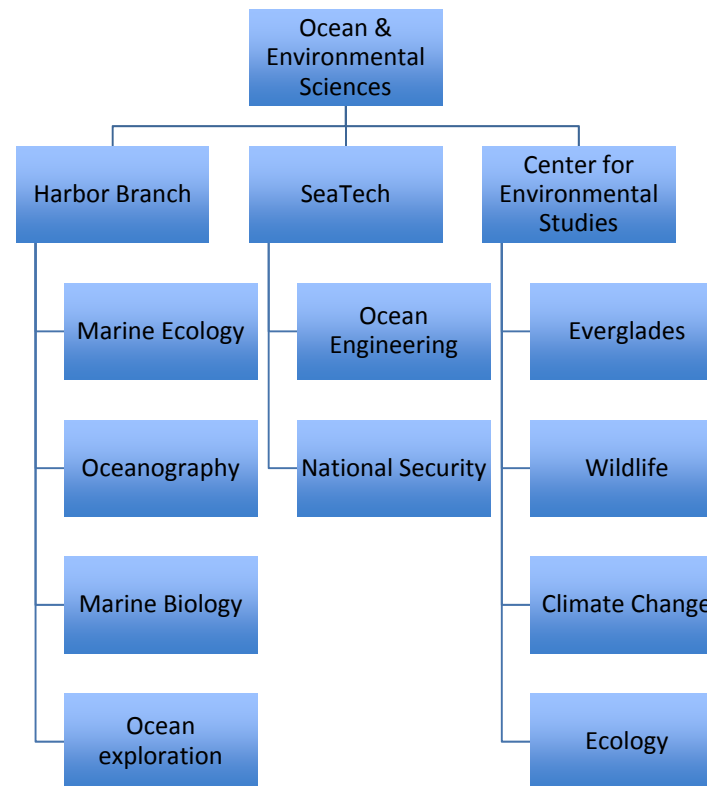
Ocean & Environmental Sciences

Harbor Branch

Marine Ecology

Oceanography

Marine Biology

Ocean exploration

SeaTech

Ocean Engineering

National Security

Center for Environmental Studies

Everglades

Wildlife

Climate Change

Ecology